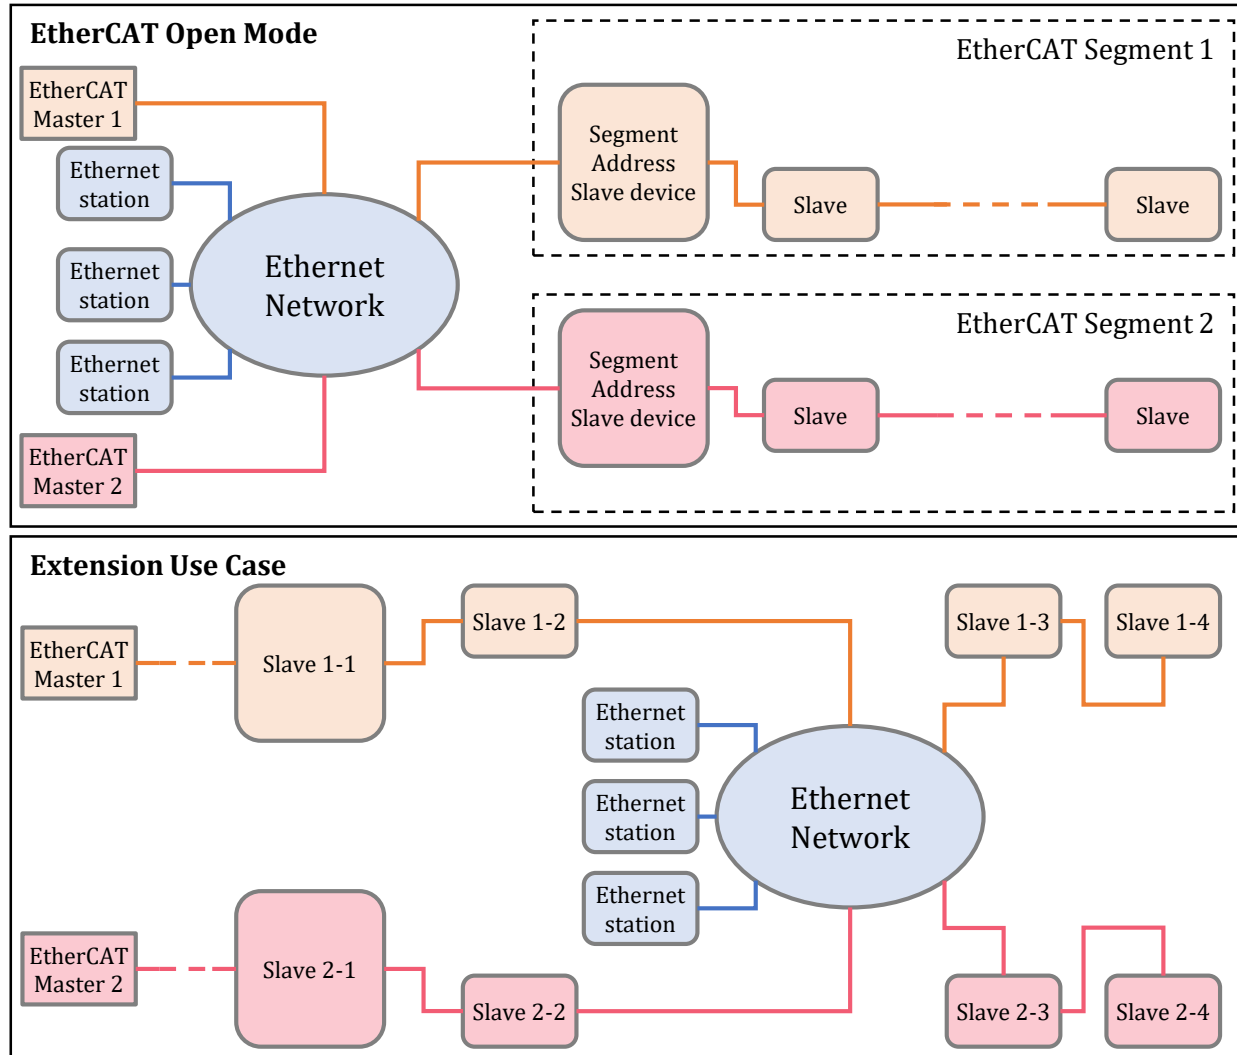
EtherCAT Open Mode

EtherCAT Master 1

Ethernet station

Ethernet station

Ethernet station

EtherCAT Master 2

Ethernet Network

EtherCAT Segment 1

Segment Address Slave device

Slave

Slave

EtherCAT Segment 2

Segment Address Slave device

Slave

Slave

Extension Use Case

EtherCAT Master 1

Slave 1-1

Slave 1-2

Slave 1-3

Slave 1-4

Ethernet station

Ethernet station

Ethernet station

Ethernet Network

EtherCAT Master 2

Slave 2-1

Slave 2-2

Slave 2-3

Slave 2-4